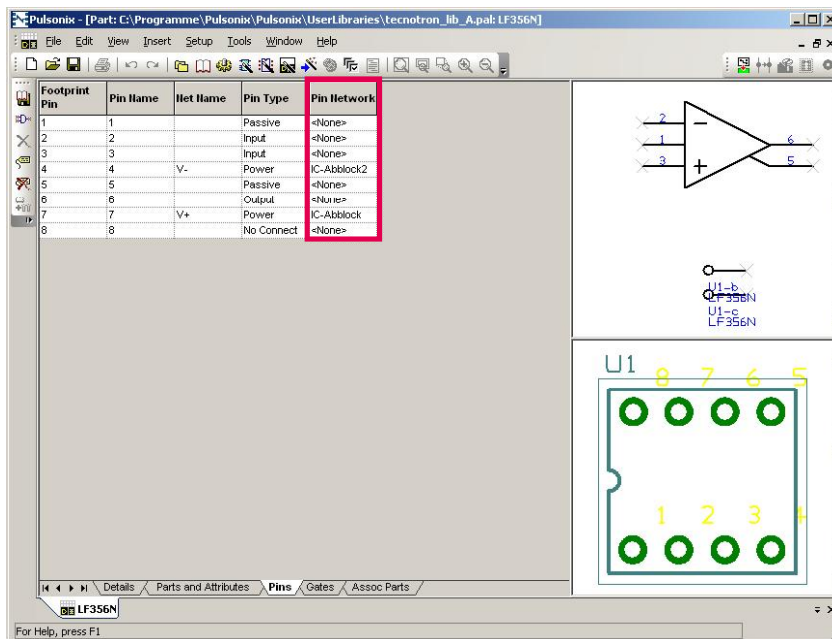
Pulsonix - [Part: C:\Programme\Pulsonix\Pulsonix\UserLibraries\tecnotron_lib_A.pal: LF356N]

File Edit View Insert Setup Tools Window Help

| Footprint Pin | Pin Name | Net Name | Pin Type | Pin Network |
|---|---|---|---|---|
| 1 | 1 | | Passive | <None> |
| 2 | 2 | | Input | <None> |
| 3 | 3 | | Input | <None> |
| 4 | 4 | V- | Power | IC-Abblock2 |
| 5 | 5 | | Passive | <None> |
| 6 | 6 | | Output | <None> |
| 7 | 7 | V+ | Power | IC-Abblock |
| 8 | 8 | | No Connect | <None> |

Details Parts and Attributes Pins Gates Assoc Parts

LF356N

For Help, press F1

2
1
3
6
5
$-$
$+$

U1-b
LF356N
U1-c
LF356N

U1
8 7 6 5
1 2 3 4